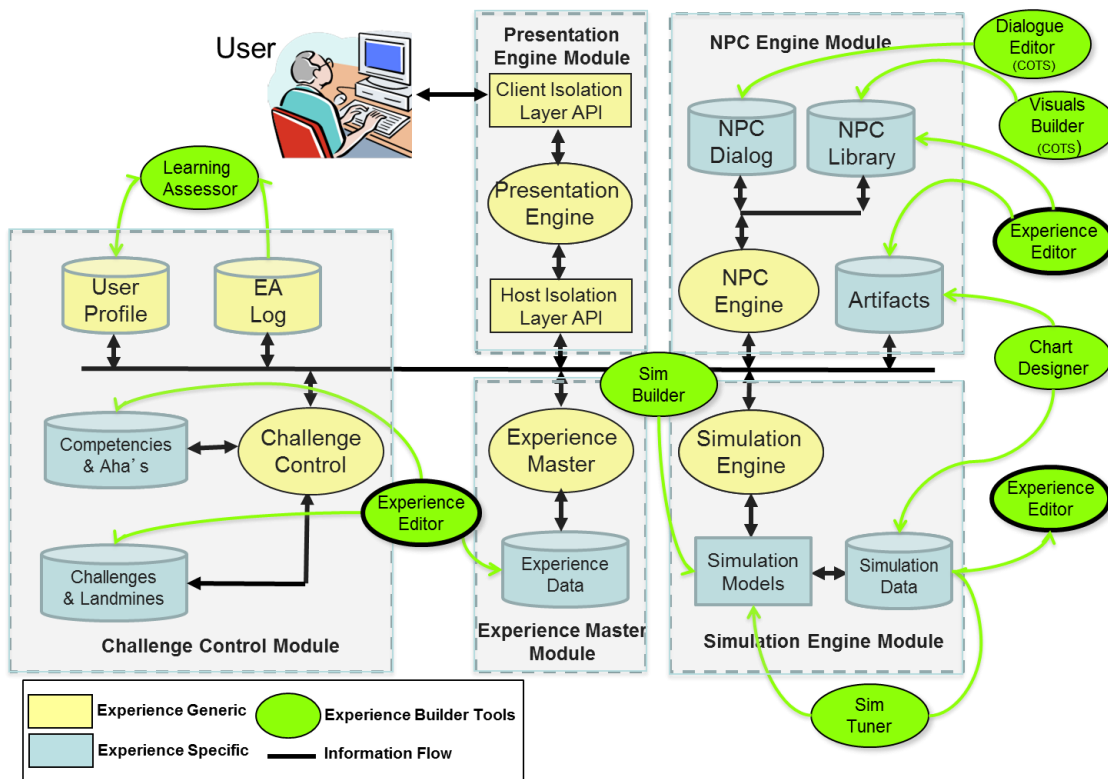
User

Presentation Engine Module

Client Isolation Layer API

Presentation Engine

Host Isolation Layer API

NPC Engine Module

Dialogue Editor (COTS)

Visuals Builder (COTS)

NPC Dialog

NPC Library

Experience Editor

NPC Engine

Artifacts

Chart Designer

Learning Assessor

User Profile

EA Log

Sim Builder

Competencies & Aha's

Challenge Control

Experience Master

Simulation Engine

Experience Editor

Experience Editor

Challenges & Landmines

Experience Data

Simulation Models

Simulation Data

Challenge Control Module

Experience Master Module

Simulation Engine Module

Sim Tuner

Experience Generic

Experience Builder Tools

Experience Specific

Information Flow